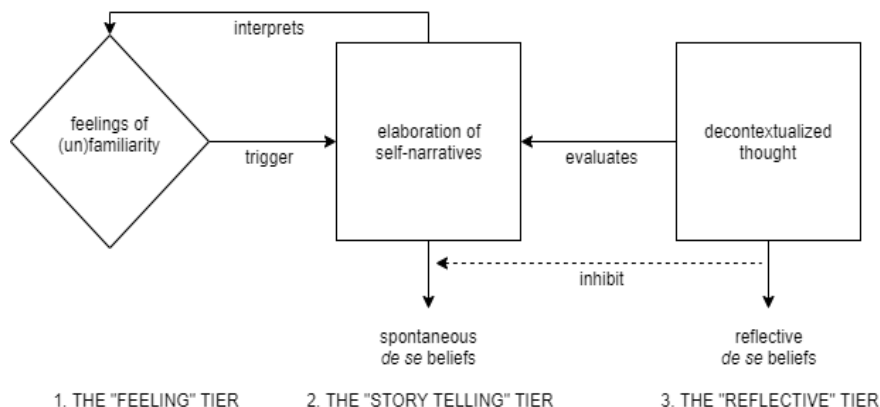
interprets

feelings of (un)familiarity

trigger

elaboration of self-narratives

evaluates

decontextualized thought

inhibit

spontaneous *de se* beliefs

reflective *de se* beliefs

1. THE "FEELING" TIER

2. THE "STORY TELLING" TIER

3. THE "REFLECTIVE" TIER